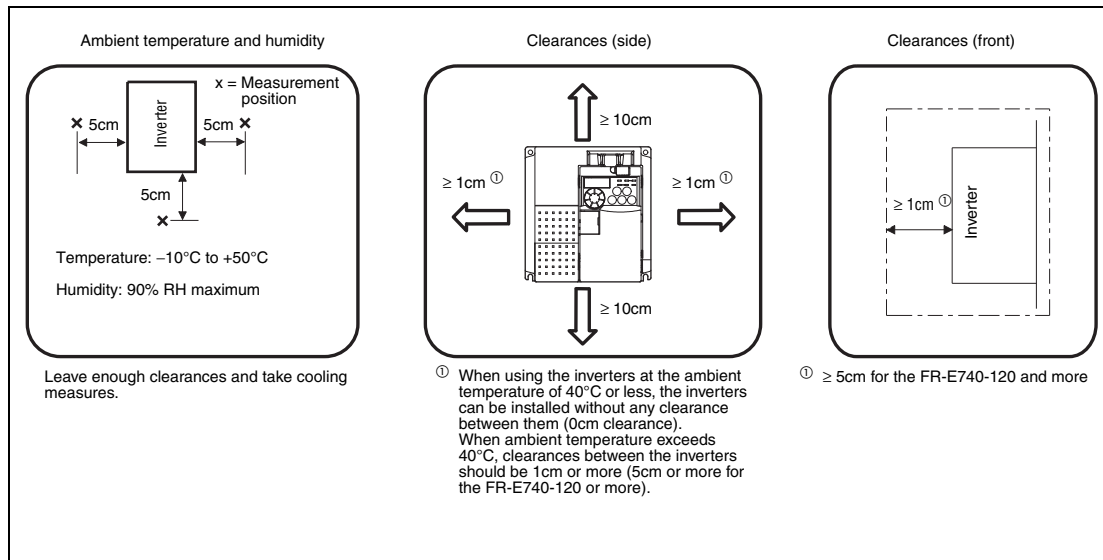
Ambient temperature and humidity

x = Measurement position

Inverter

× 5cm

5cm ×

5cm

×

Temperature: –10°C to +50°C

Humidity: 90% RH maximum

Leave enough clearances and take cooling measures.

Clearances (side)

≥ 10cm

≥ 1cm ①

≥ 1cm ①

≥ 10cm

① When using the inverters at the ambient temperature of 40°C or less, the inverters can be installed without any clearance between them (0cm clearance).
When ambient temperature exceeds 40°C, clearances between the inverters should be 1cm or more (5cm or more for the FR-E740-120 or more).

Clearances (front)

≥ 1cm ①

Inverter

① ≥ 5cm for the FR-E740-120 and more